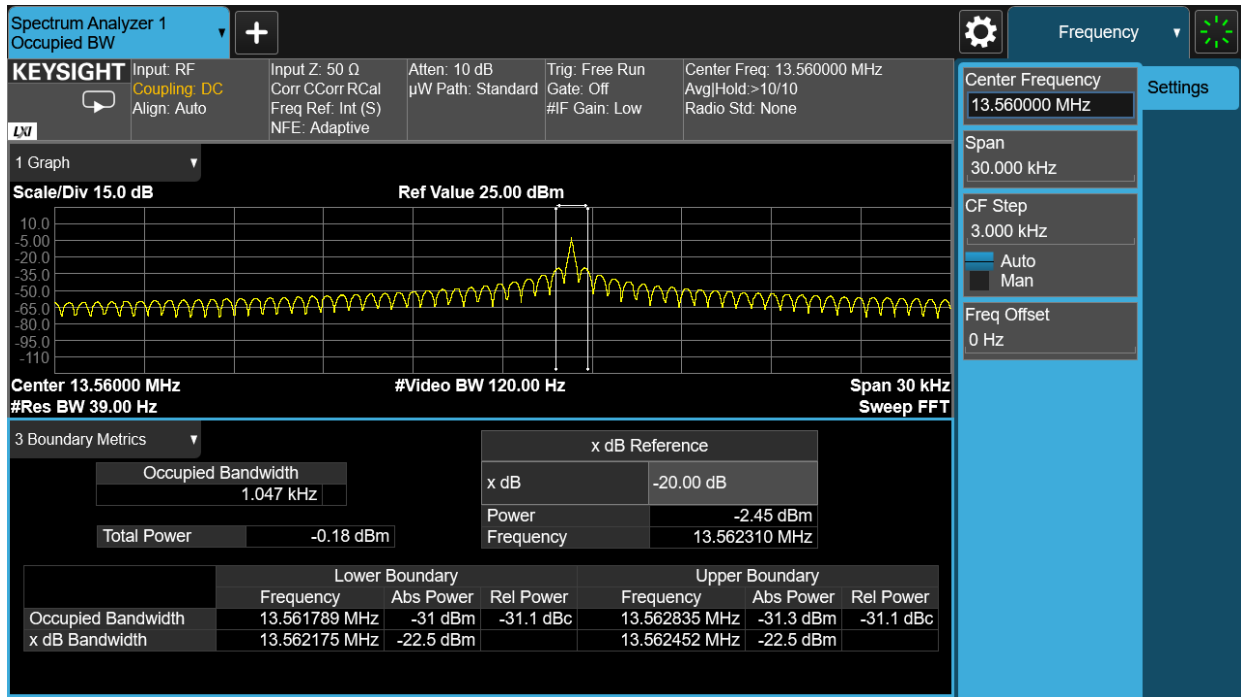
Spectrum Analyzer 1
Occupied BW

+

Frequency

KEYSIGHT
LXI

Input: RF
Coupling: DC
Align: Auto

Input Z: 50 Ω
Corr CCorr RCal
Freq Ref: Int (S)
NFE: Adaptive

Atten: 10 dB
μW Path: Standard

Trig: Free Run
Gate: Off
#IF Gain: Low

Center Freq: 13.560000 MHz
Avg|Hold:>10/10
Radio Std: None

Center Frequency
13.560000 MHz

Settings

Span
30.000 kHz

CF Step
3.000 kHz
Auto
Man

Freq Offset
0 Hz

1 Graph

Scale/Div 15.0 dB

Ref Value 25.00 dBm

10.0
-5.00
-20.0
-35.0
-50.0
-65.0
-80.0
-95.0
-110

Center 13.56000 MHz
#Res BW 39.00 Hz

#Video BW 120.00 Hz

Span 30 kHz
Sweep FFT

3 Boundary Metrics

| Occupied Bandwidth |
|---|
| 1.047 kHz |

| Total Power | -0.18 dBm |
|---|---|

| x dB Reference | |
|---|---|
| x dB | -20.00 dB |
| Power | -2.45 dBm |
| Frequency | 13.562310 MHz |

| | Lower Boundary | | | Upper Boundary | | |
|---|---|---|---|---|---|---|
| | Frequency | Abs Power | Rel Power | Frequency | Abs Power | Rel Power |
| Occupied Bandwidth | 13.561789 MHz | -31 dBm | -31.1 dBc | 13.562835 MHz | -31.3 dBm | -31.1 dBc |
| x dB Bandwidth | 13.562175 MHz | -22.5 dBm | | 13.562452 MHz | -22.5 dBm | |